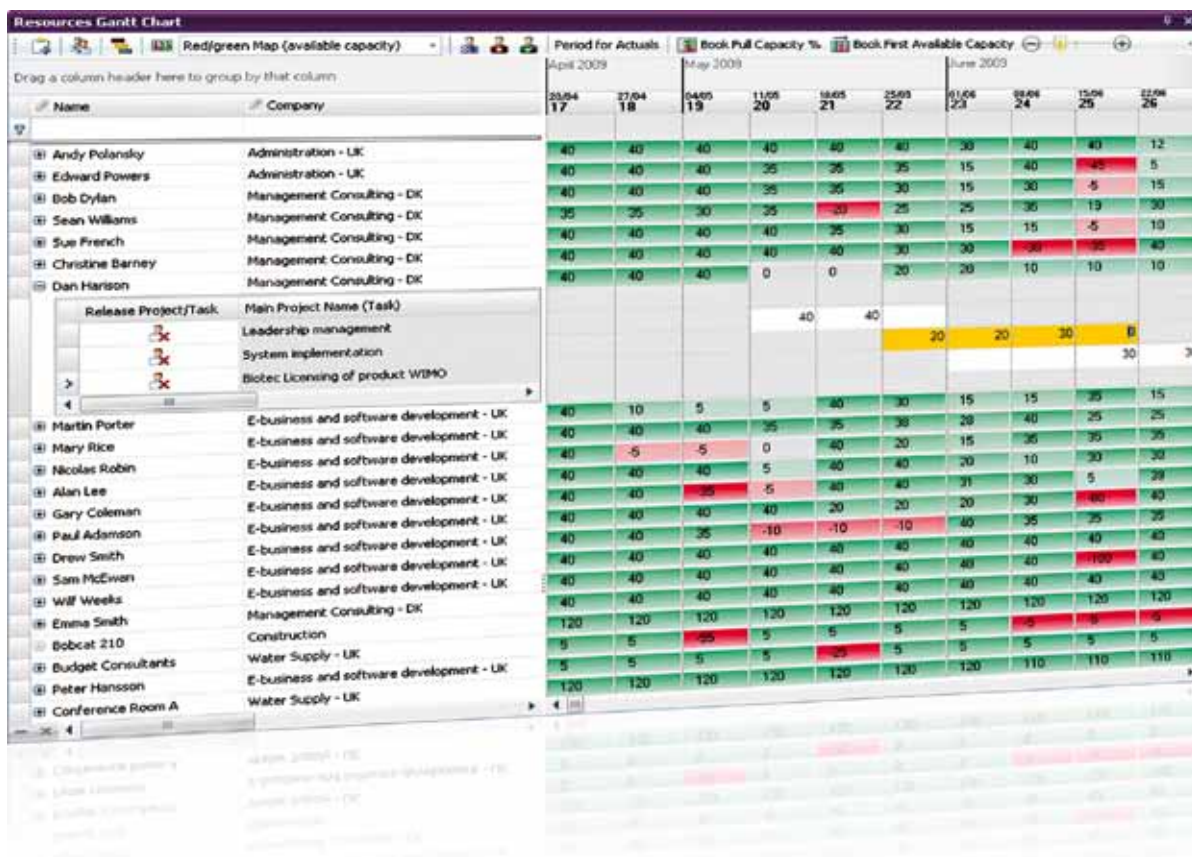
Resources Gantt Chart

Red/green Map (available capacity)

Period for Actuals

Book Full Capacity %

Book First Available Capacity

Drag a column header here to group by that column

April 2009

May 2009

June 2009

| Name | Company | 20/04 17 | 27/04 18 | 04/05 19 | 11/05 20 | 18/05 21 | 25/05 22 | 01/06 23 | 08/06 24 | 15/06 25 | 22/06 26 |
|---|---|---|---|---|---|---|---|---|---|---|---|
| Andy Polansky | Administration - UK | 40 | 40 | 40 | 40 | 40 | 40 | 30 | 40 | 40 | 12 |
| Edward Powers | Administration - UK | 40 | 40 | 40 | 35 | 35 | 35 | 15 | 15 | -45 | 5 |
| Bob Dylan | Management Consulting - DK | 40 | 40 | 40 | 35 | 35 | 30 | 15 | 30 | -5 | 15 |
| Sean Williams | Management Consulting - DK | 35 | 35 | 30 | 35 | -20 | 25 | 25 | 35 | 13 | 30 |
| Sue French | Management Consulting - DK | 40 | 40 | 40 | 40 | 35 | 30 | 15 | 15 | -5 | 10 |
| Christine Barney | Management Consulting - DK | 40 | 40 | 40 | 40 | 40 | 30 | 30 | -30 | -30 | 40 |
| Dan Harison | Management Consulting - DK | 40 | 40 | 40 | 0 | 0 | 20 | 20 | 10 | 10 | 10 |

| Release Project/Task | Main Project Name (Task) |
|---|---|
| | Leadership management |
| | System implementation |
| | Biotec Licensing of product WIMO |

40 40
20 20 30 0
30 30

| Name | Company | 17 | 18 | 19 | 20 | 21 | 22 | 23 | 24 | 25 | 26 |
|---|---|---|---|---|---|---|---|---|---|---|---|
| Martin Porter | E-business and software development - UK | 40 | 10 | 5 | 5 | 40 | 30 | 15 | 15 | 35 | 15 |
| Mary Rice | E-business and software development - UK | 40 | 40 | 40 | 35 | 35 | 30 | 20 | 40 | 25 | 25 |
| Nicolas Robin | E-business and software development - UK | 40 | -5 | -5 | 0 | 40 | 20 | 15 | 35 | 35 | 35 |
| Alan Lee | E-business and software development - UK | 40 | 40 | 40 | 5 | 40 | 40 | 20 | 10 | 30 | 30 |
| Gary Coleman | E-business and software development - UK | 40 | 40 | -35 | -5 | 40 | 40 | 31 | 30 | 5 | 29 |
| Paul Adamson | E-business and software development - UK | 40 | 40 | 40 | 40 | 20 | 20 | 20 | 30 | -60 | 40 |
| Drew Smith | E-business and software development - UK | 40 | 40 | 35 | -10 | -10 | -10 | 40 | 35 | 35 | 35 |
| Sam McEwan | E-business and software development - UK | 40 | 40 | 40 | 40 | 40 | 40 | 40 | 40 | 40 | 40 |
| Wilf Weeks | E-business and software development - UK | 40 | 40 | 40 | 40 | 40 | 40 | 40 | 40 | -100 | 40 |
| Emma Smith | Management Consulting - DK | 40 | 40 | 40 | 40 | 40 | 40 | 40 | 40 | 40 | 40 |
| Bobcat 210 | Construction | 120 | 120 | 120 | 120 | 120 | 120 | 120 | 120 | 120 | 120 |
| Budget Consultants | Water Supply - UK | 5 | 5 | -55 | 5 | 5 | 5 | 5 | -5 | -5 | -5 |
| Peter Hansson | E-business and software development - UK | 5 | 5 | 5 | 5 | -25 | 5 | 5 | 5 | 5 | 5 |
| Conference Room A | Water Supply - UK | 120 | 120 | 120 | 120 | 120 | 120 | 120 | 110 | 110 | 110 |